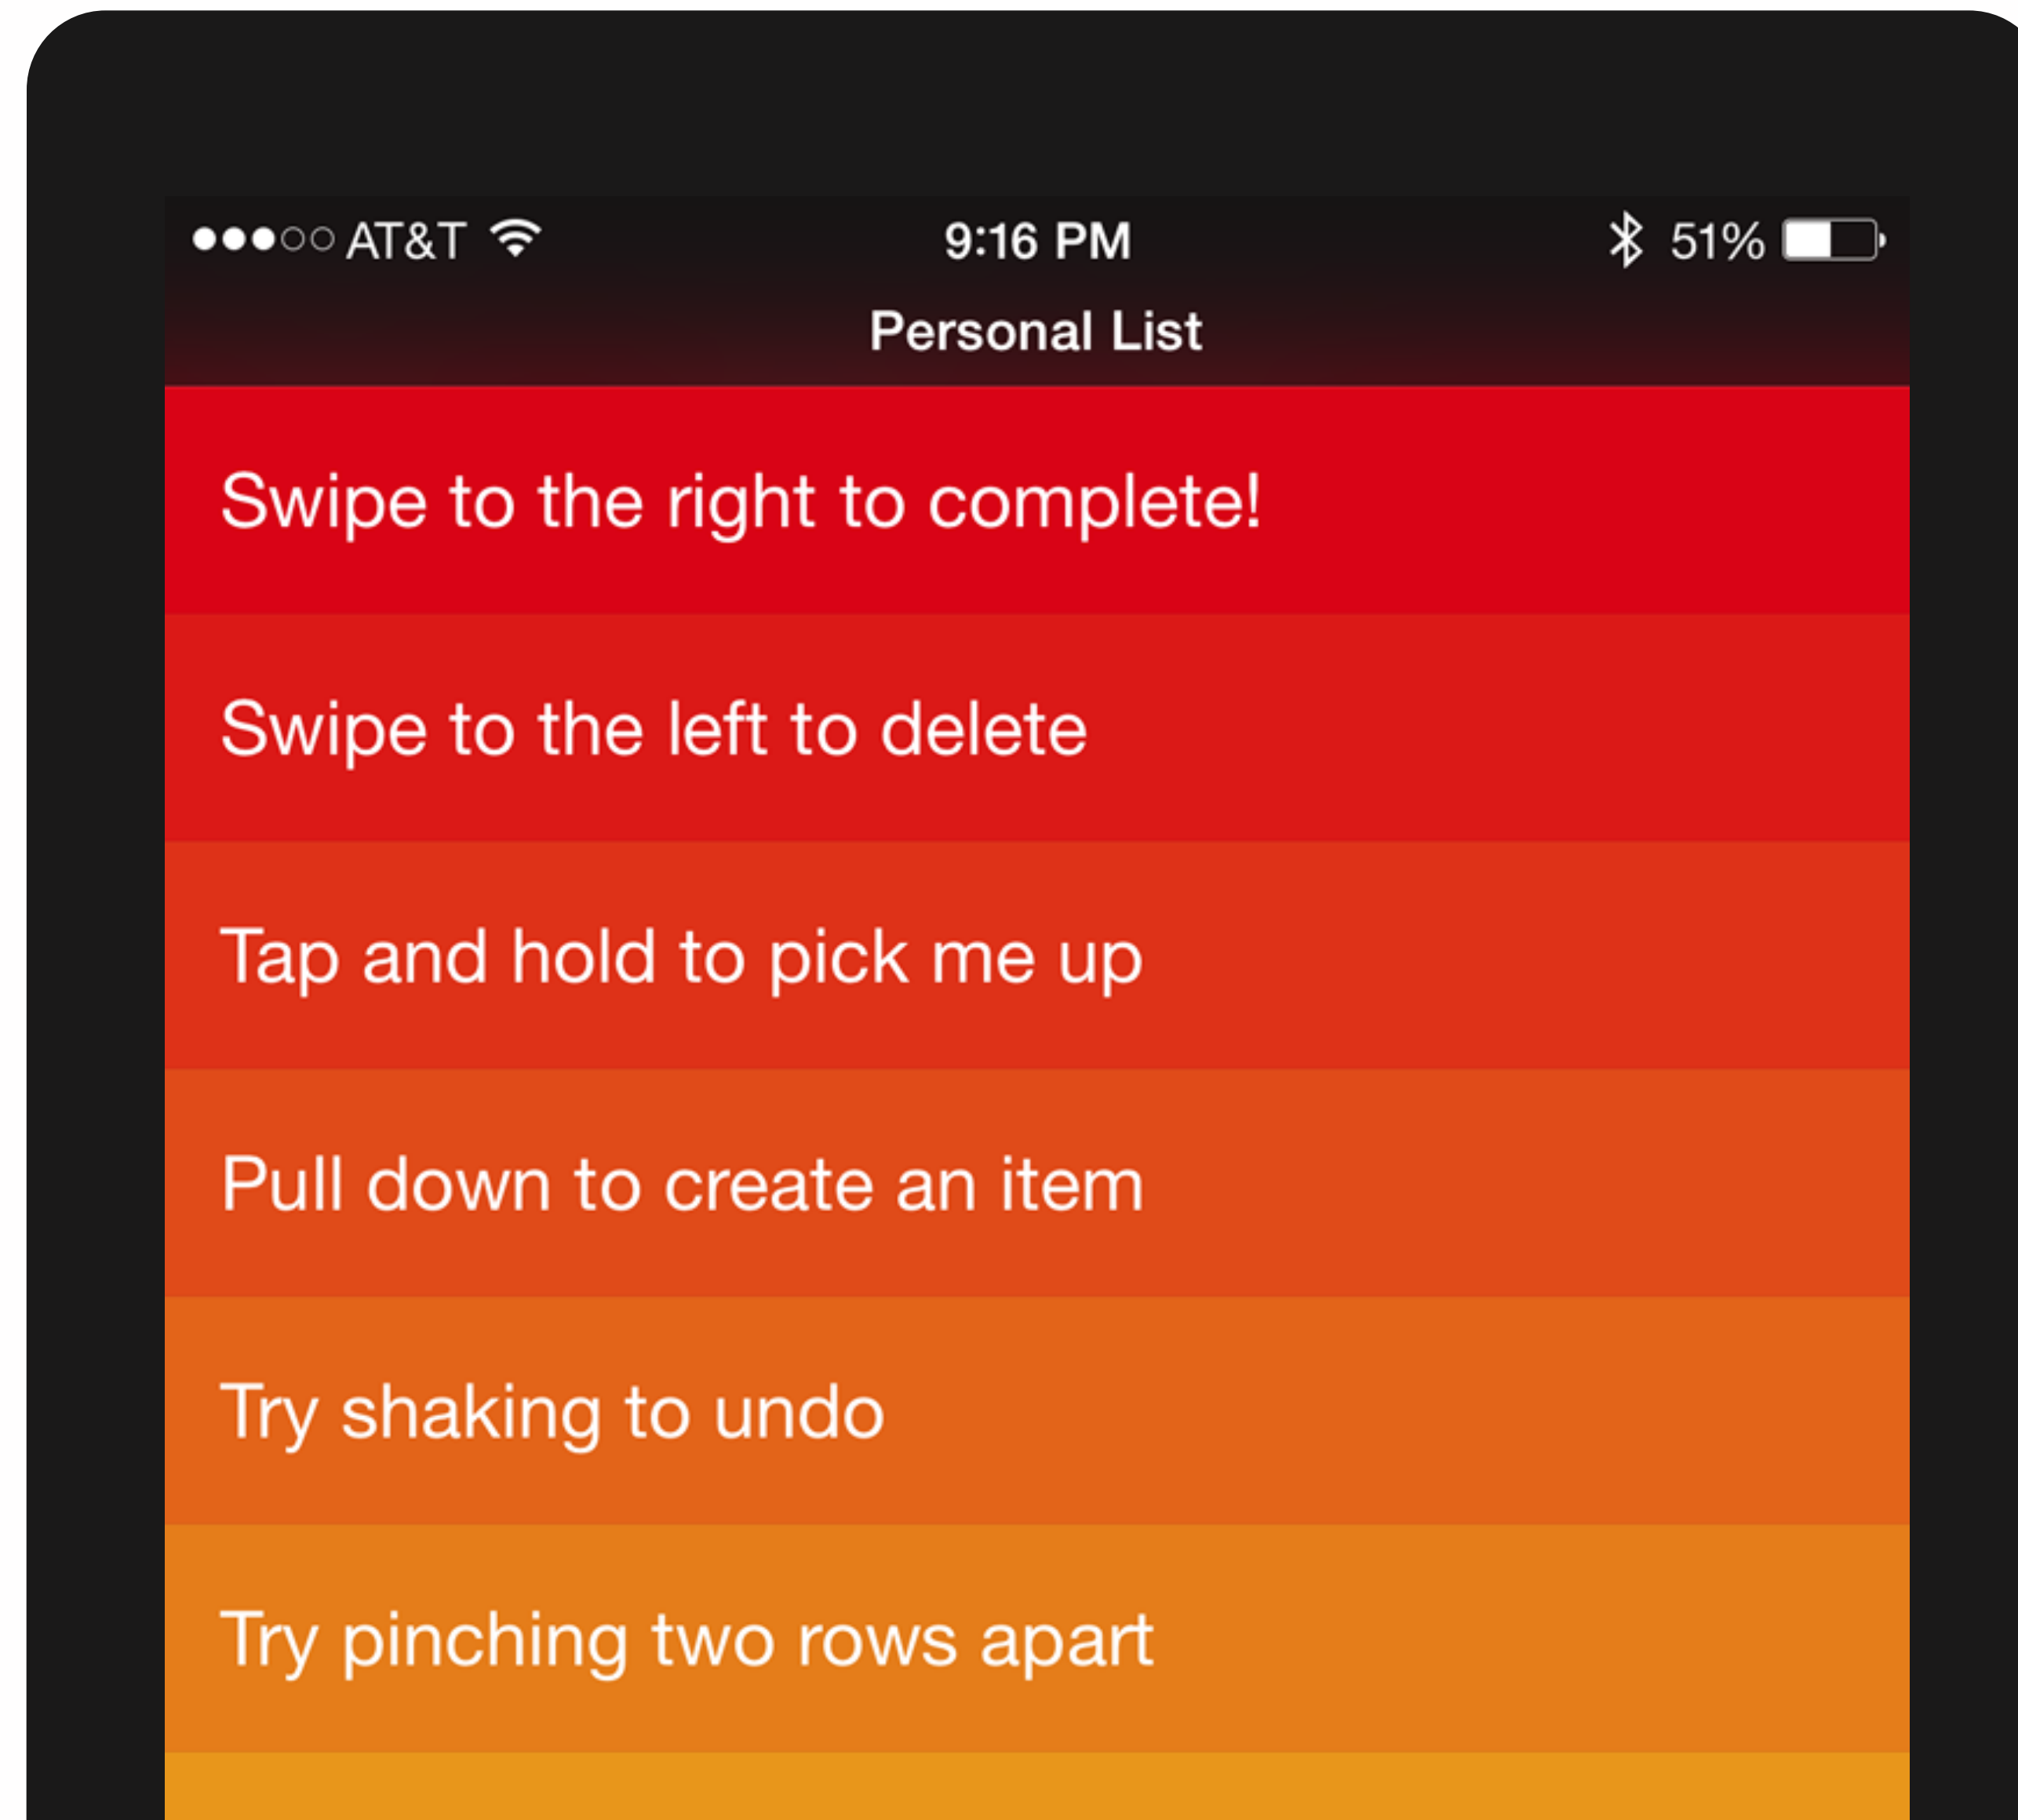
●●●○○ AT&T 9:16 PM 51%

Personal List

Swipe to the right to complete!

Swipe to the left to delete

Tap and hold to pick me up

Pull down to create an item

Try shaking to undo

Try pinching two rows apart